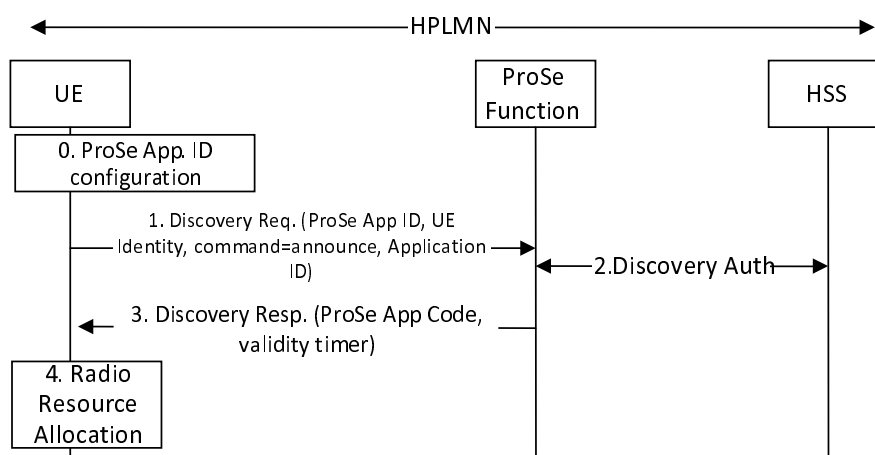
HPLMN

UE

ProSe Function

HSS

0. ProSe App. ID configuration

1. Discovery Req. (ProSe App ID, UE Identity, command=announce, Application ID)

2.Discovery Auth

3. Discovery Resp. (ProSe App Code, validity timer)

4. Radio Resource Allocation